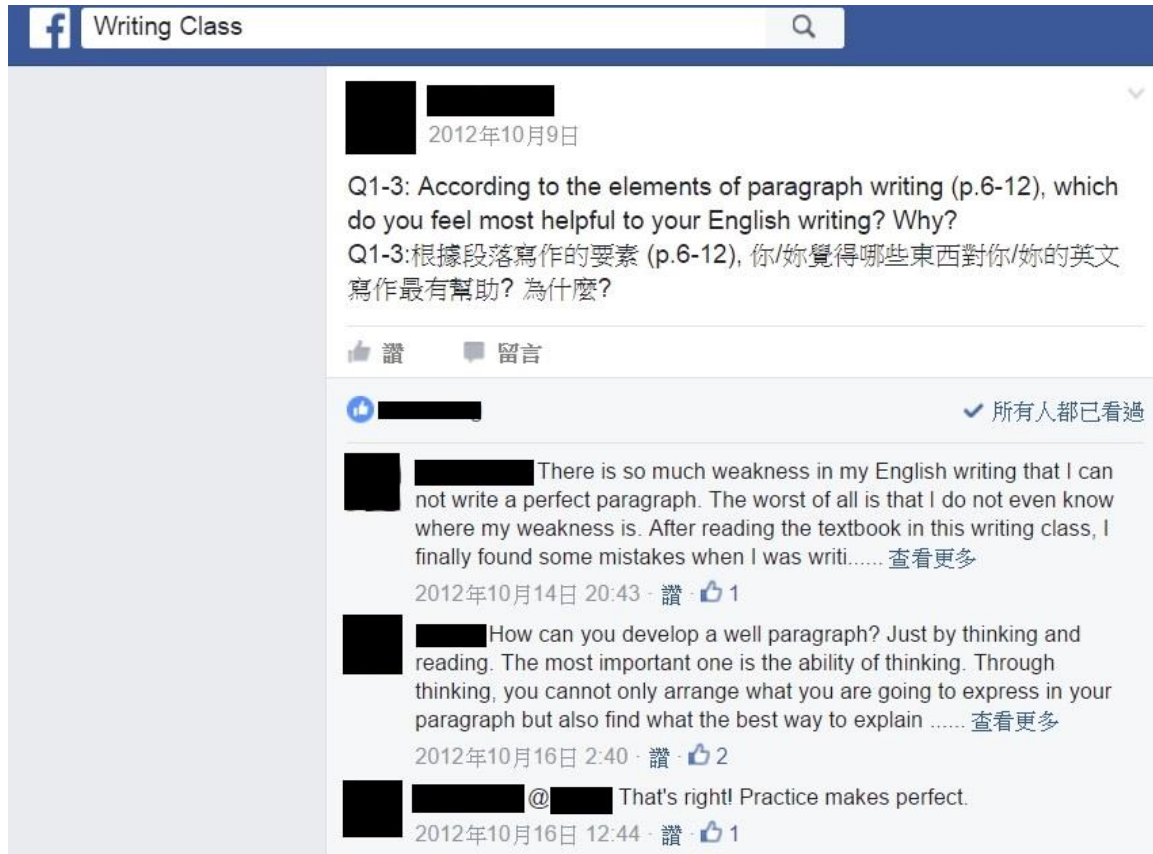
f Writing Class

2012年10月9日

Q1-3: According to the elements of paragraph writing (p.6-12), which do you feel most helpful to your English writing? Why?
Q1-3:根據段落寫作的要素 (p.6-12), 你/妳覺得哪些東西對你/妳的英文寫作最有幫助? 為什麼?

讚 留言

✔ 所有人都已看過

There is so much weakness in my English writing that I can not write a perfect paragraph. The worst of all is that I do not even know where my weakness is. After reading the textbook in this writing class, I finally found some mistakes when I was writi...... 查看更多
2012年10月14日 20:43 · 讚 · 1

How can you develop a well paragraph? Just by thinking and reading. The most important one is the ability of thinking. Through thinking, you cannot only arrange what you are going to express in your paragraph but also find what the best way to explain ...... 查看更多
2012年10月16日 2:40 · 讚 · 2

@ That's right! Practice makes perfect.
2012年10月16日 12:44 · 讚 · 1